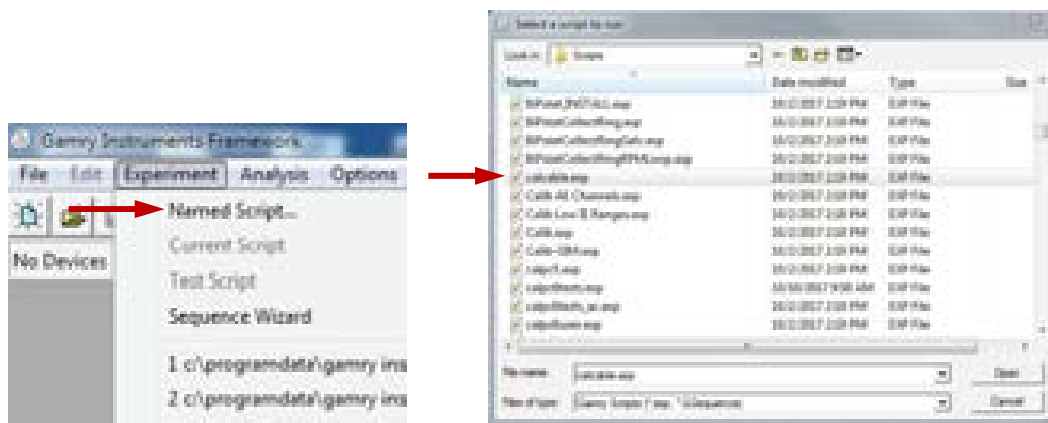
Gamry Instruments Framework

File Edit Experiment Analysis Options

No Devices

Named Script...

Current Script

Test Script

Sequence Wizard

1 c:\programdata\gamry ins

2 c:\programdata\gamry ins

Select a script to run

Look in: Scripts

| Name | Date modified | Type | Size |
|---|---|---|---|
| BiPoint_INSTALL.exp | 10/2/2017 2:10 PM | EXP File | |
| BiPointCollectRing.exp | 10/2/2017 2:10 PM | EXP File | |
| BiPointCollectRingCalc.exp | 10/2/2017 2:10 PM | EXP File | |
| BiPointCollectRingRPM.exp | 10/2/2017 2:10 PM | EXP File | |
| calcable.exp | 10/2/2017 2:10 PM | EXP File | |
| Calib All Channels.exp | 10/2/2017 2:10 PM | EXP File | |
| Calib Low E Ranges.exp | 10/2/2017 2:10 PM | EXP File | |
| Calib.exp | 10/2/2017 2:10 PM | EXP File | |
| Calib-1BM.exp | 10/2/2017 2:10 PM | EXP File | |
| calqcS.exp | 10/2/2017 2:10 PM | EXP File | |
| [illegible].exp | 10/10/2017 9:50 AM | EXP File | |
| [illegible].exp | 10/2/2017 2:10 PM | EXP File | |
| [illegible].exp | 10/2/2017 2:10 PM | EXP File | |

File name: calcable.exp

Files of type: Gamry Scripts (*.exp, *.GSequence)

Open

Cancel